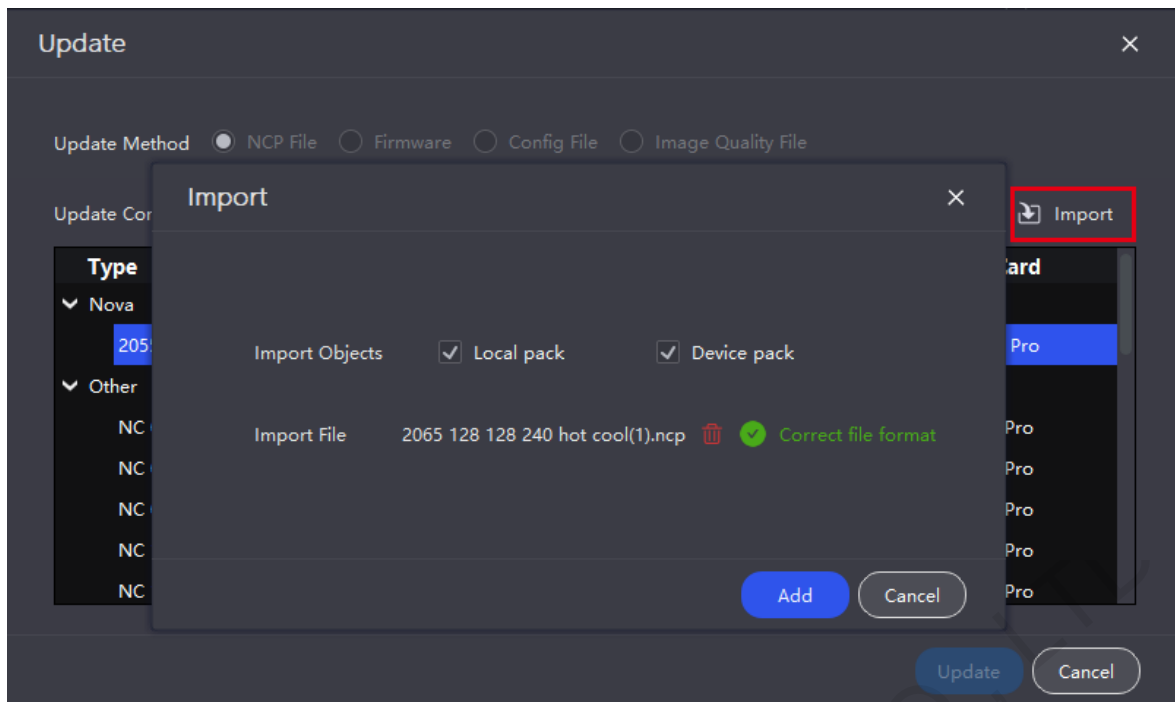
Update ×

Update Method NCP File Firmware Config File Image Quality File

Update Cor

Import

Type

Nova

205

Other

NC

NC

NC

NC

NC

ard

Pro

Pro

Pro

Pro

Pro

Pro

Import ×

Import Objects Local pack Device pack

Import File 2065 128 128 240 hot cool(1).ncp Correct file format

Add Cancel

Update Cancel